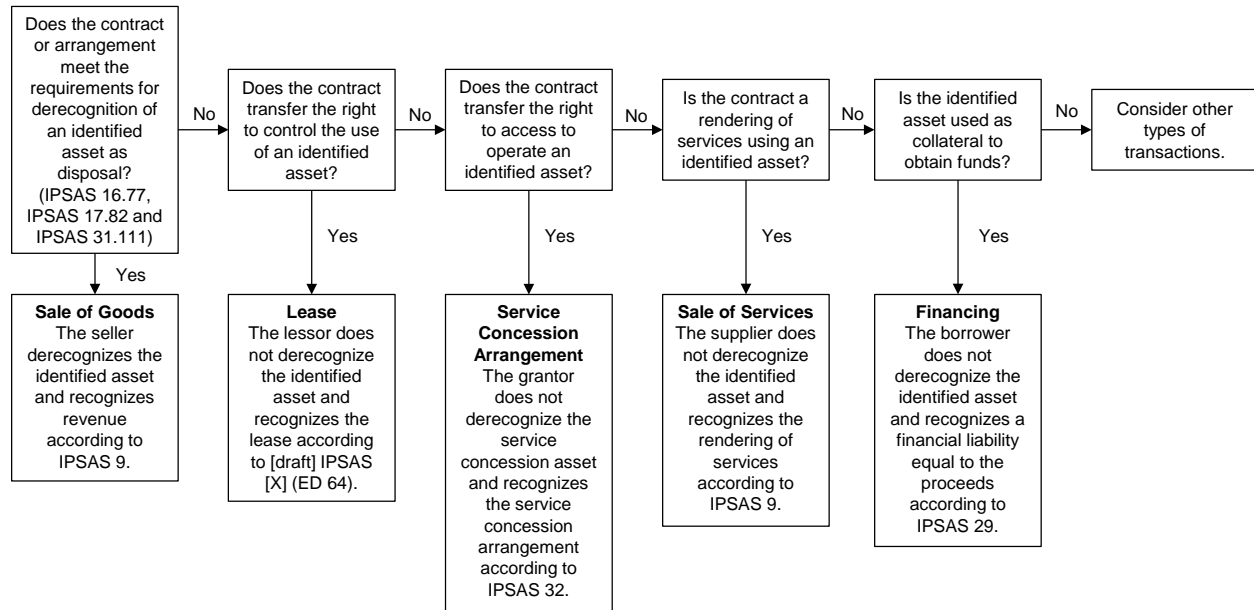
Does the contract or arrangement meet the requirements for derecognition of an identified asset as disposal? (IPSAS 16.77, IPSAS 17.82 and IPSAS 31.111)

Yes

Sale of Goods
The seller derecognizes the identified asset and recognizes revenue according to IPSAS 9.

No

Does the contract transfer the right to control the use of an identified asset?

Yes

Lease
The lessor does not derecognize the identified asset and recognizes the lease according to [draft] IPSAS [X] (ED 64).

No

Does the contract transfer the right to access to operate an identified asset?

Yes

Service Concession Arrangement
The grantor does not derecognize the service concession asset and recognizes the service concession arrangement according to IPSAS 32.

No

Is the contract a rendering of services using an identified asset?

Yes

Sale of Services
The supplier does not derecognize the identified asset and recognizes the rendering of services according to IPSAS 9.

No

Is the identified asset used as collateral to obtain funds?

Yes

Financing
The borrower does not derecognize the identified asset and recognizes a financial liability equal to the proceeds according to IPSAS 29.

No

Consider other types of transactions.